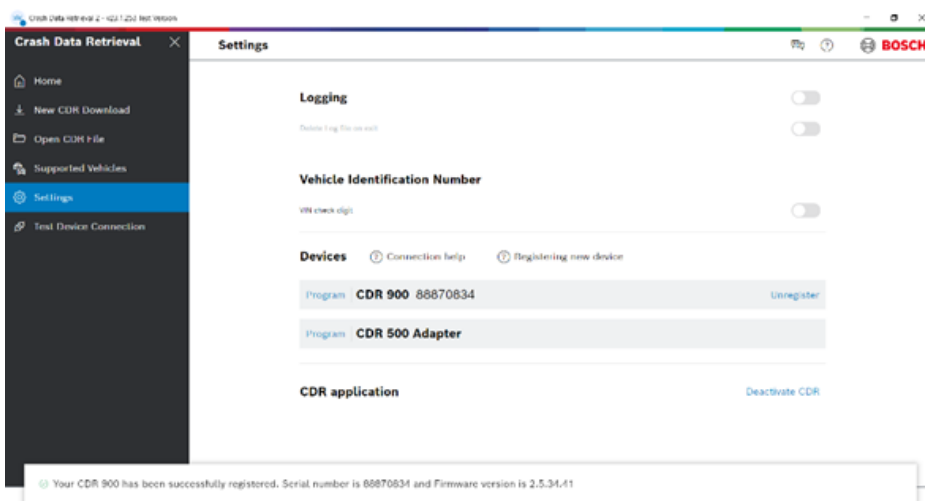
Crash Data Retrieval 2 - v23.1.25d Test Version

Crash Data Retrieval

Home

New CDR Download

Open CDR File

Supported Vehicles

Settings

Test Device Connection

Settings

BOSCH

Logging

Delete Log file on exit

Vehicle Identification Number

VIN check digit

Devices

Connection help

Registering new device

Program CDR 900 88870834 Unregister

Program CDR 500 Adapter

CDR application

Deactivate CDR

Your CDR 900 has been successfully registered. Serial number is 88870834 and Firmware version is 2.5.34.41